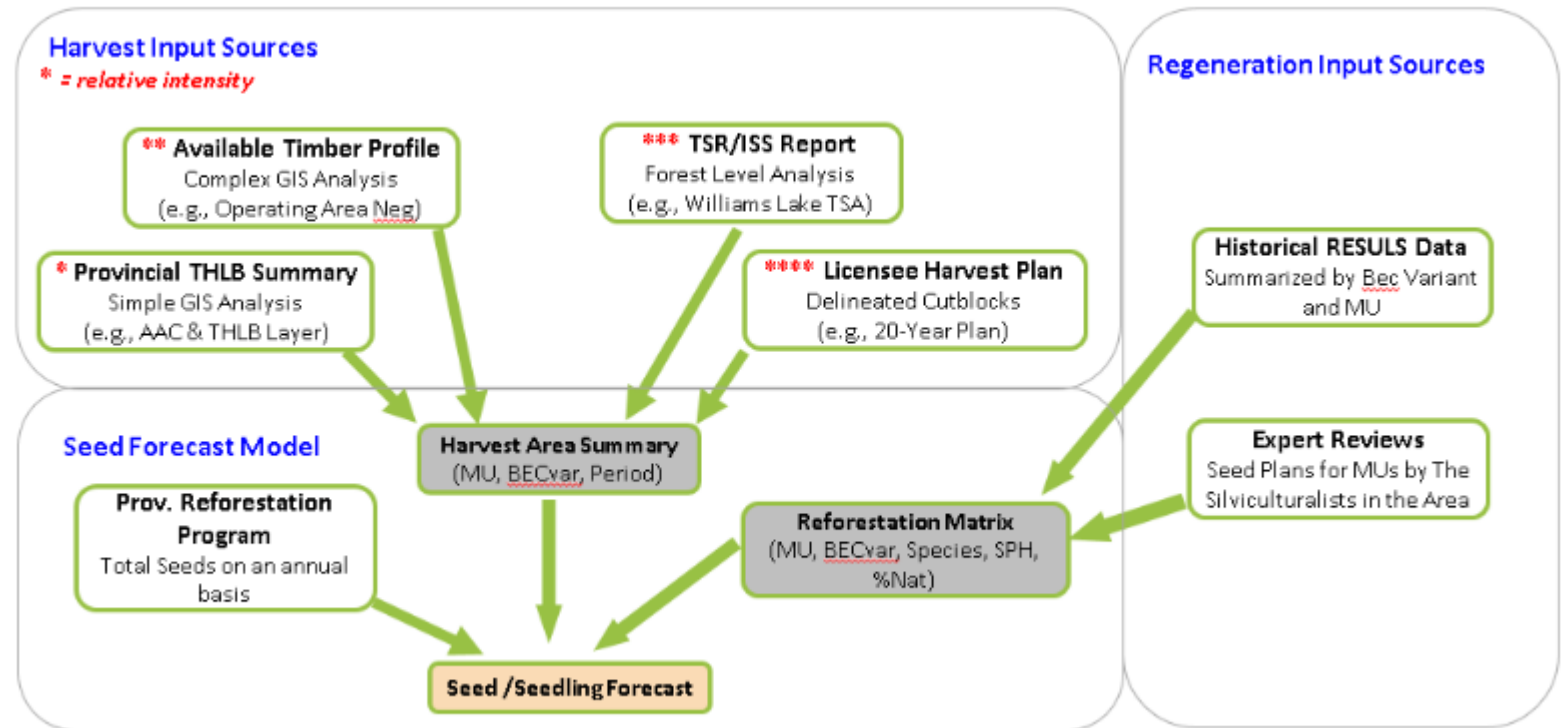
Harvest Input Sources
* = relative intensity

** Available Timber Profile
Complex GIS Analysis
(e.g., Operating Area Neg)

*** TSR/ISS Report
Forest Level Analysis
(e.g., Williams Lake TSA)

* Provincial THLB Summary
Simple GIS Analysis
(e.g., AAC & THLB Layer)

**** Licensee Harvest Plan
Delineated Cutblocks
(e.g., 20-Year Plan)

Regeneration Input Sources

Historical RESULS Data
Summarized by Bec Variant and MU

Seed Forecast Model

Harvest Area Summary
(MU, BECvar, Period)

Expert Reviews
Seed Plans for MUs by The Silviculturalists in the Area

Prov. Reforestation Program
Total Seeds on an annual basis

Reforestation Matrix
(MU, BECvar, Species, SPH, %Nat)

Seed /Seedling Forecast